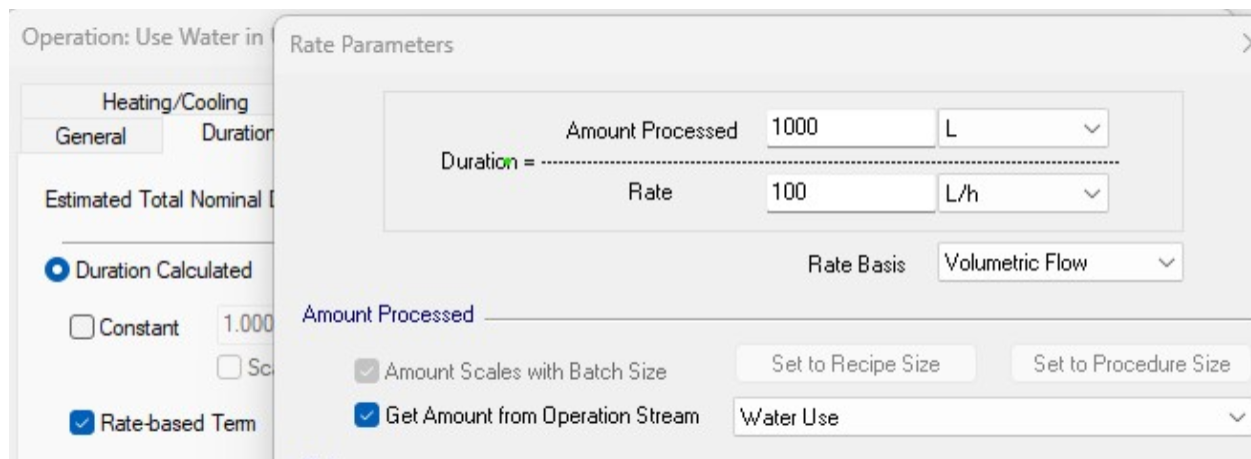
Operation: Use Water in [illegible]

Heating/Cooling

General

Duration

Estimated Total Nominal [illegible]

Duration Calculated

Constant

1.000

Sc

Rate-based Term

Rate Parameters

Amount Processed 1000 L

Duration = ------------------------------------------

Rate 100 L/h

Rate Basis Volumetric Flow

Amount Processed

Amount Scales with Batch Size

Set to Recipe Size

Set to Procedure Size

Get Amount from Operation Stream

Water Use